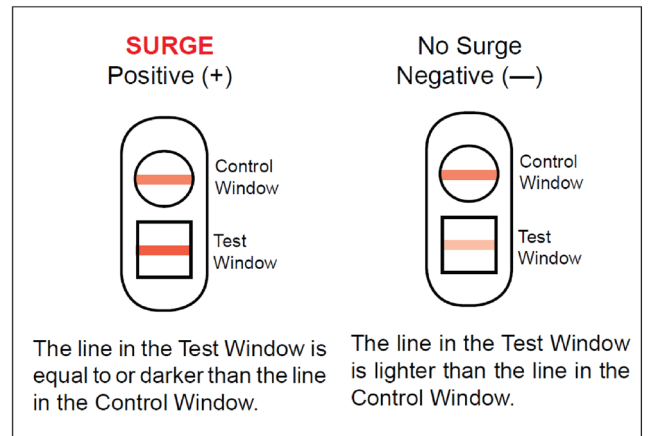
SURGE
Positive (+)

Control Window

Test Window

The line in the Test Window is equal to or darker than the line in the Control Window.

No Surge
Negative (—)

Control Window

Test Window

The line in the Test Window is lighter than the line in the Control Window.